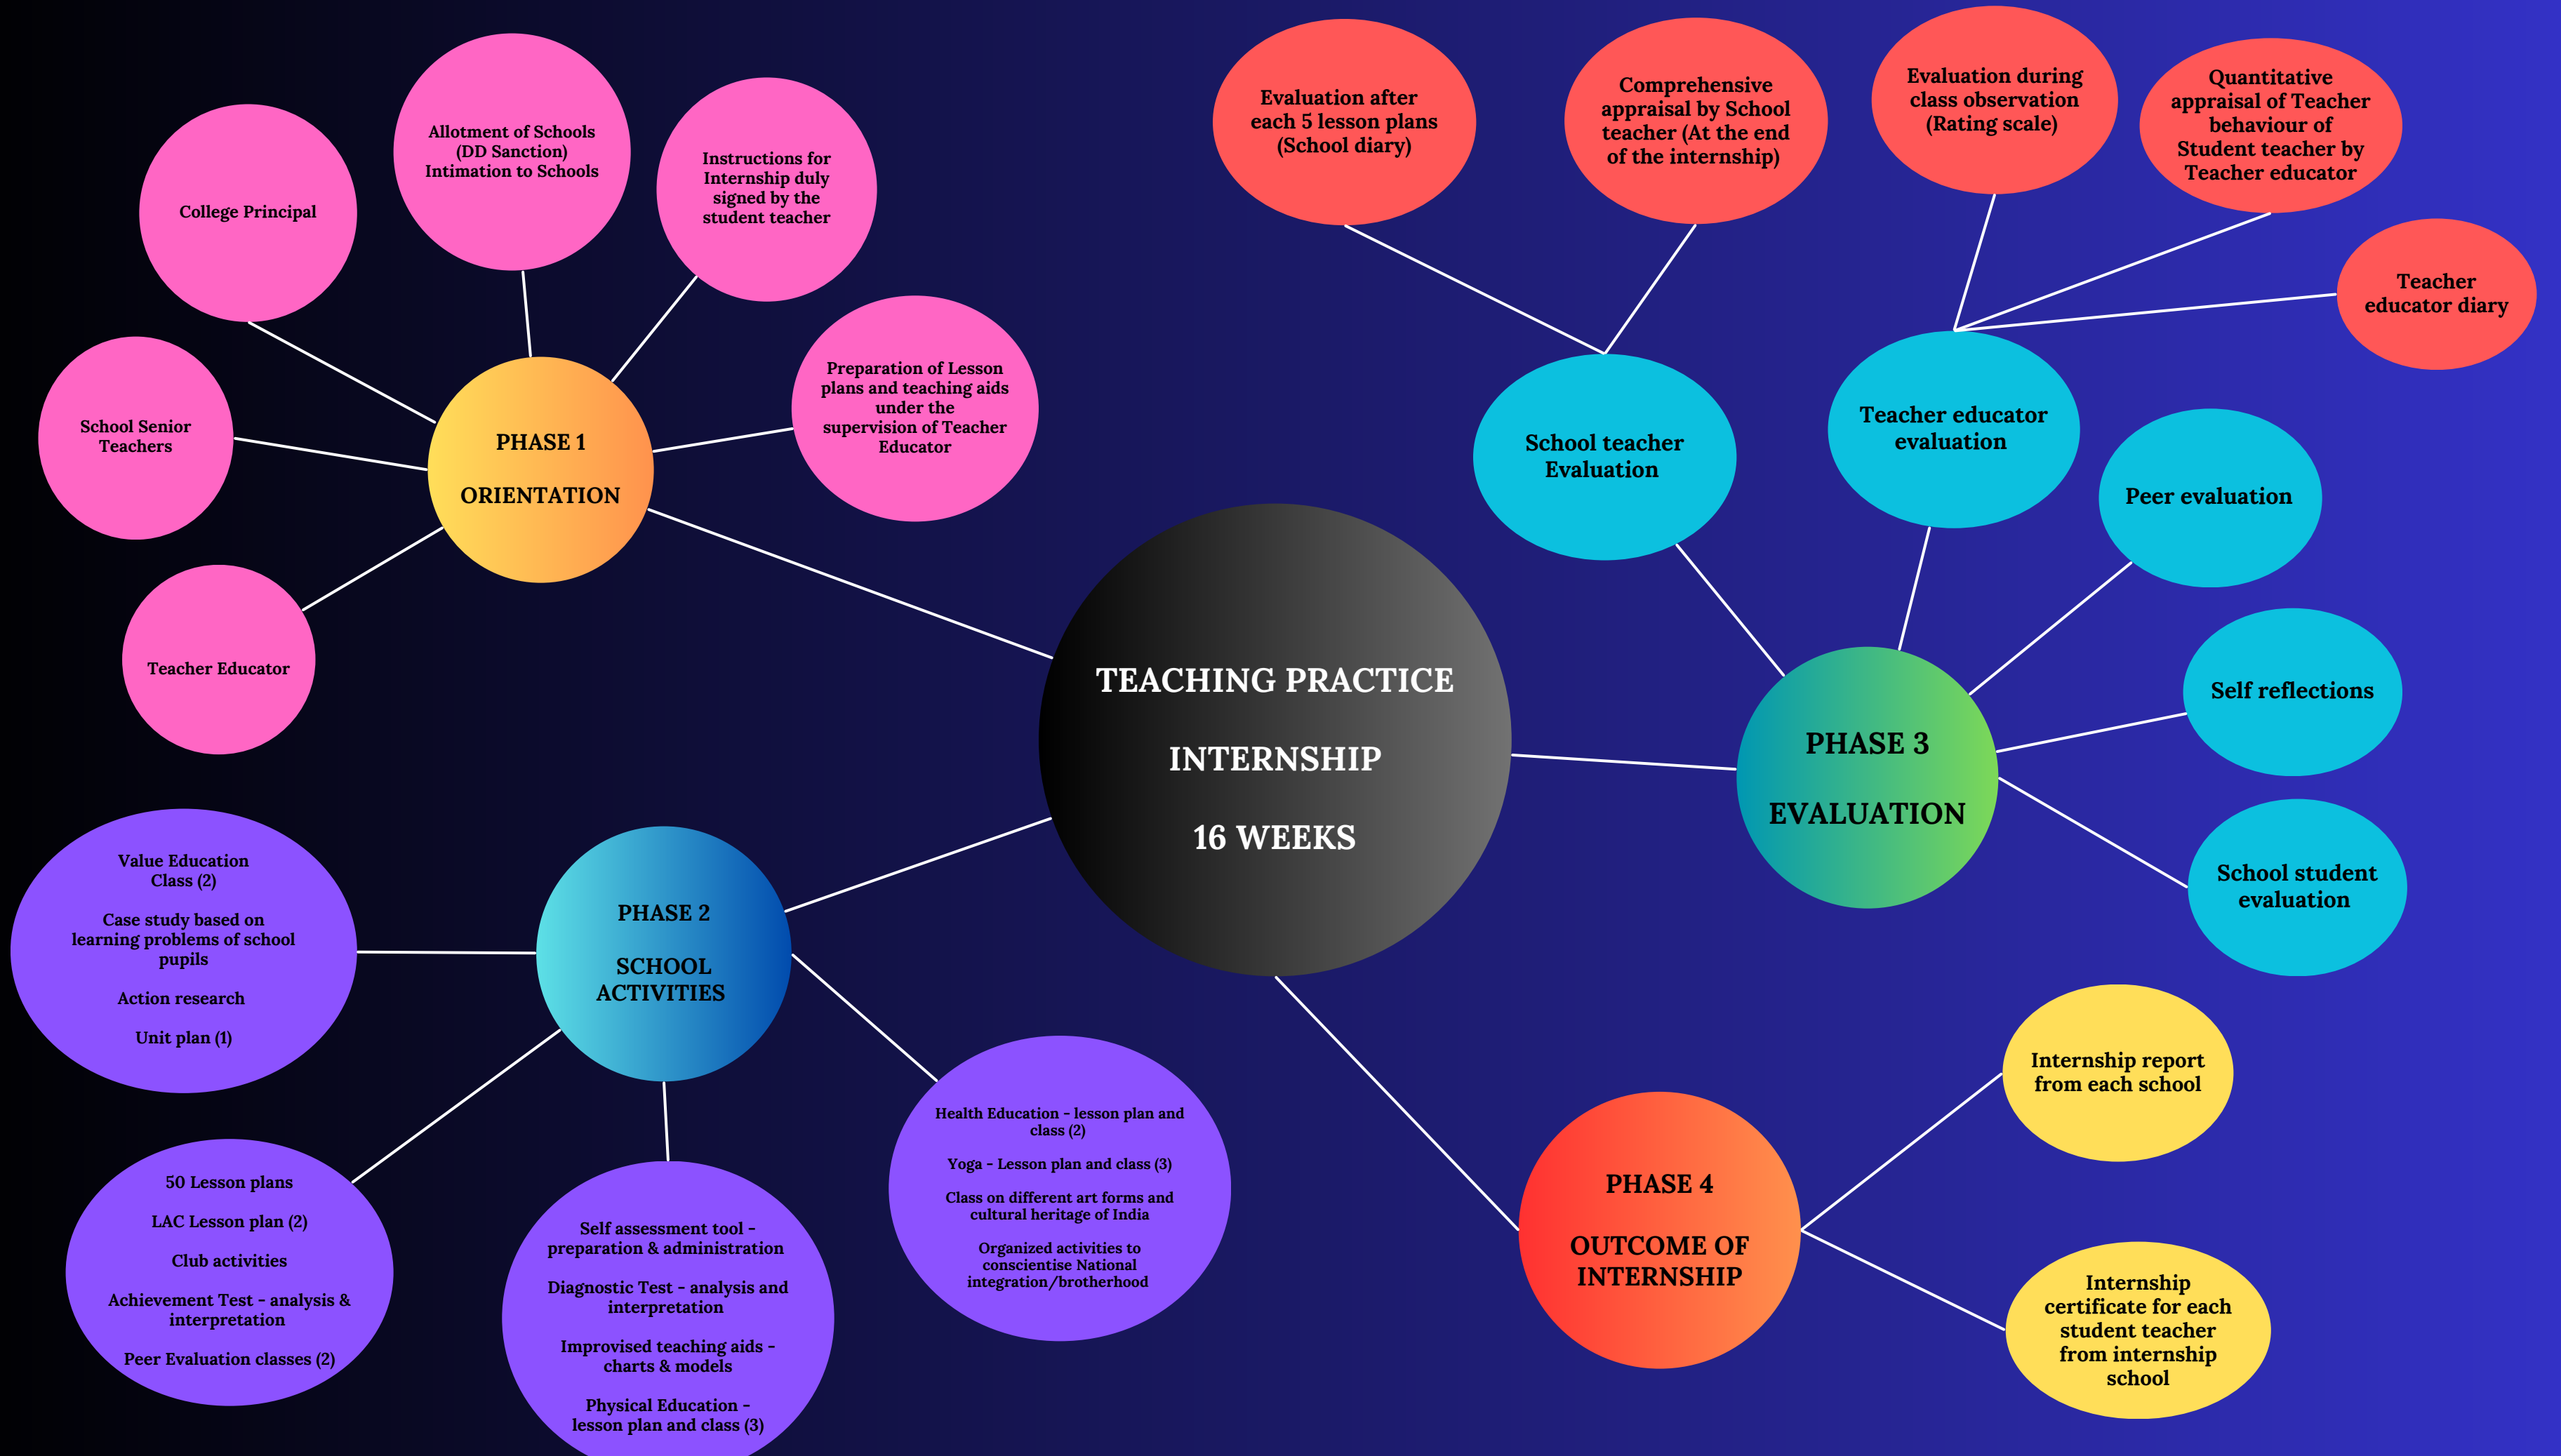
TEACHING PRACTICE

INTERNSHIP

16 WEEKS

PHASE 1

ORIENTATION

College Principal

Allotment of Schools (DD Sanction) Intimation to Schools

Instructions for Internship duly signed by the student teacher

Preparation of Lesson plans and teaching aids under the supervision of Teacher Educator

School Senior Teachers

Teacher Educator

PHASE 2

SCHOOL ACTIVITIES

Value Education Class (2)

Case study based on learning problems of school pupils

Action research

Unit plan (1)

50 Lesson plans

LAC Lesson plan (2)

Club activities

Achievement Test - analysis & interpretation

Peer Evaluation classes (2)

Self assessment tool - preparation & administration

Diagnostic Test - analysis and interpretation

Improvised teaching aids - charts & models

Physical Education - lesson plan and class (3)

Health Education - lesson plan and class (2)

Yoga - Lesson plan and class (3)

Class on different art forms and cultural heritage of India

Organized activities to conscientise National integration/brotherhood

Evaluation after each 5 lesson plans (School diary)

Comprehensive appraisal by School teacher (At the end of the internship)

Evaluation during class observation (Rating scale)

Quantitative appraisal of Teacher behaviour of Student teacher by Teacher educator

Teacher educator diary

School teacher Evaluation

Teacher educator evaluation

Peer evaluation

PHASE 3

EVALUATION

Self reflections

School student evaluation

Internship report from each school

PHASE 4

OUTCOME OF INTERNSHIP

Internship certificate for each student teacher from internship school